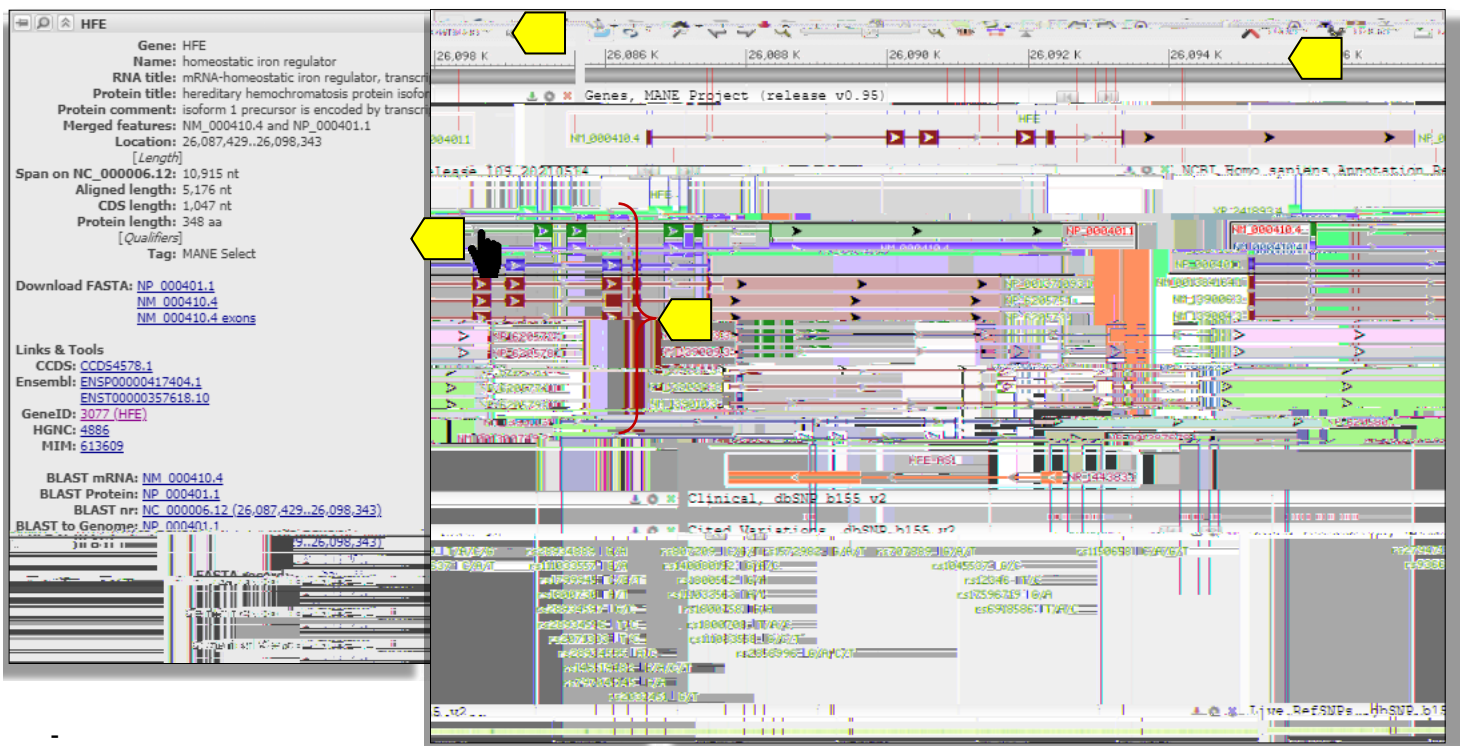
HFE

Gene: HFE
Name: homeostatic iron regulator
RNA title: mRNA-homeostatic iron regulator, transcri
Protein title: hereditary hemochromatosis protein isofor
Protein comment: isoform 1 precursor is encoded by transcri
Merged features: NM_000410.4 and NP_000401.1
Location: 26,087,429..26,098,343
[Length]
Span on NC_000006.12: 10,915 nt
Aligned length: 5,176 nt
CDS length: 1,047 nt
Protein length: 348 aa
[Qualifiers]
Tag: MANE Select

Download FASTA: NP_000401.1
NM_000410.4
NM_000410.4 exons

Links & Tools
CCDS: CCDS4578.1
Ensembl: ENSP00000417404.1
ENST00000357618.10
GeneID: 3077 (HFE)
HGNC: 4886
MIM: 613609

BLAST mRNA: NM_000410.4
BLAST Protein: NP_000401.1
BLAST nr: NC_000006.12 (26,087,429..26,098,343)
BLAST to Genome: NP_000401.1
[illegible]9..26,098,343)
FASTA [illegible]

26,098 K 26,086 K 26,088 K 26,090 K 26,092 K 26,094 K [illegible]6 K

Genes, MANE Project (release v0.95)
NM_000410.4 HFE NM_000410.4 NP_0
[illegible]lease 109 20210514 NCBI Homo sapiens Annotation Re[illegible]
HFE
NP_000401 NM_000410.4
HFE-AS1
Clinical, dbSNP b155 v2
Cited Variations, dbSNP b155 v2
Live RefSNPs, dbSNP b15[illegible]